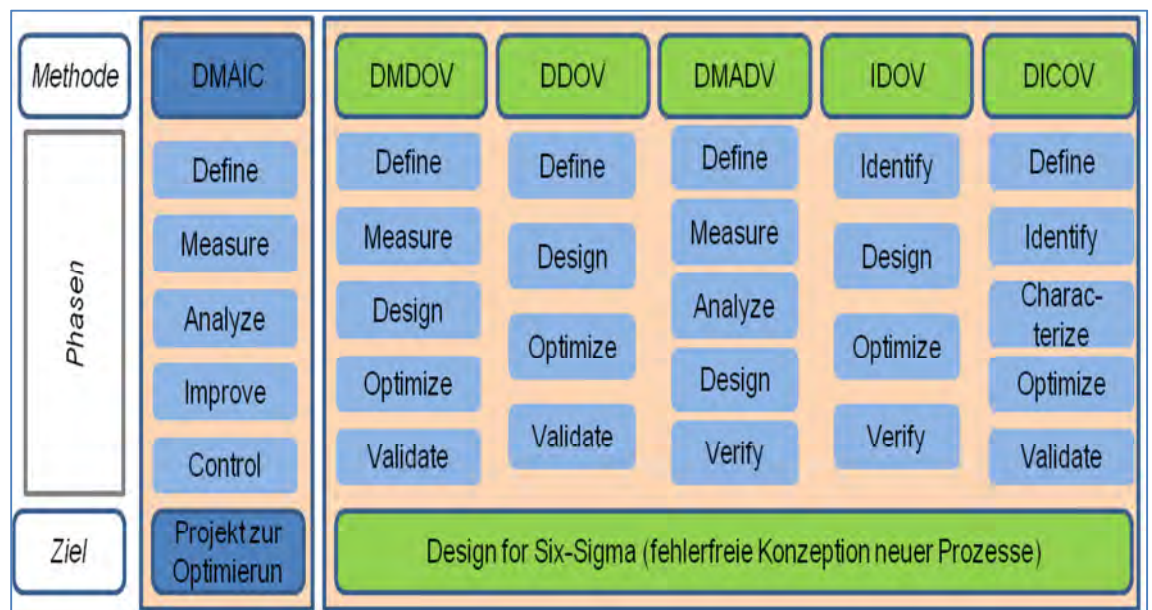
Methode

Phasen

Ziel

DMAIC

Define

Measure

Analyze

Improve

Control

Projekt zur Optimierun

DMDOV

Define

Measure

Design

Optimize

Validate

DDOV

Define

Design

Optimize

Validate

DMADV

Define

Measure

Analyze

Design

Verify

IDOV

Identify

Design

Optimize

Verify

DICOV

Define

Identify

Characterize

Optimize

Validate

Design for Six-Sigma (fehlerfreie Konzeption neuer Prozesse)